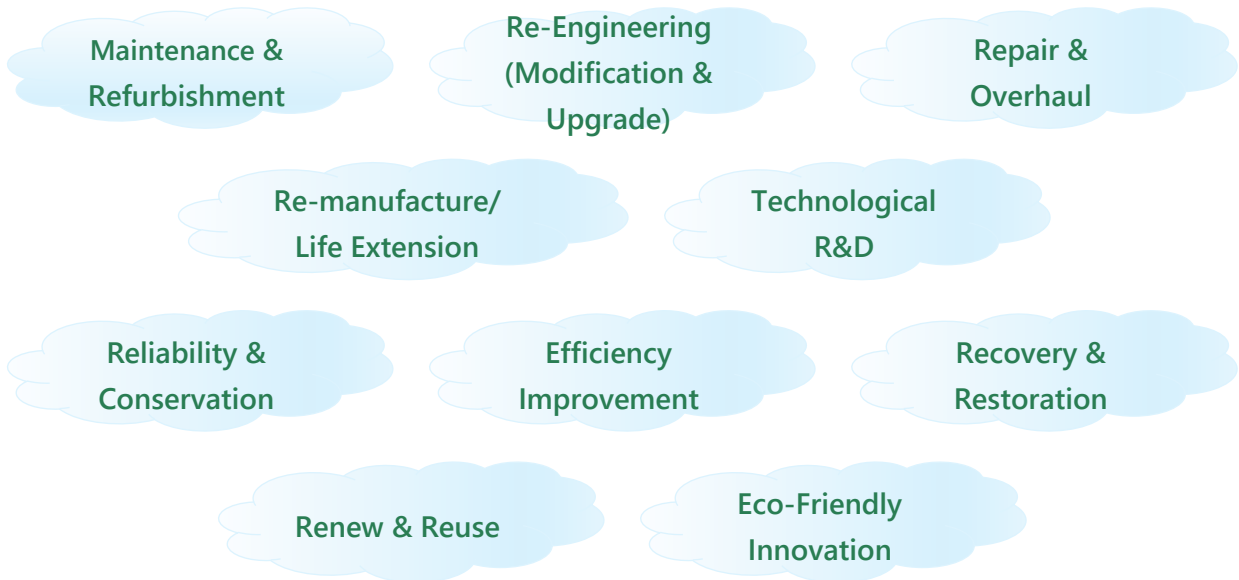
Maintenance & Refurbishment

Re-Engineering (Modification & Upgrade)

Repair & Overhaul

Re-manufacture/ Life Extension

Technological R&D

Reliability & Conservation

Efficiency Improvement

Recovery & Restoration

Renew & Reuse

Eco-Friendly Innovation